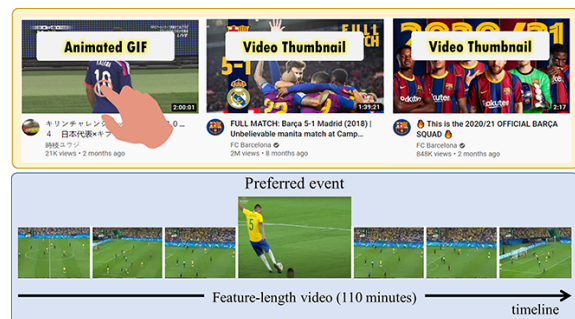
Animated GIF

Video Thumbnail

Video Thumbnail

FULL MATCH

5-1

2020/21

2:00:01

1:39:21

2:17

キリンチャレンジ 4 日本代表×キ
時校ユウジ
21K views • 2 months ago

FULL MATCH: Barça 5-1 Madrid (2018) | Unbelievable manita match at Camp...
FC Barcelona
2M views • 8 months ago

🔥 This is the 2020/21 OFFICIAL BARÇA SQUAD 🔥
FC Barcelona
848K views • 2 months ago

Preferred event

Feature-length video (110 minutes)

timeline